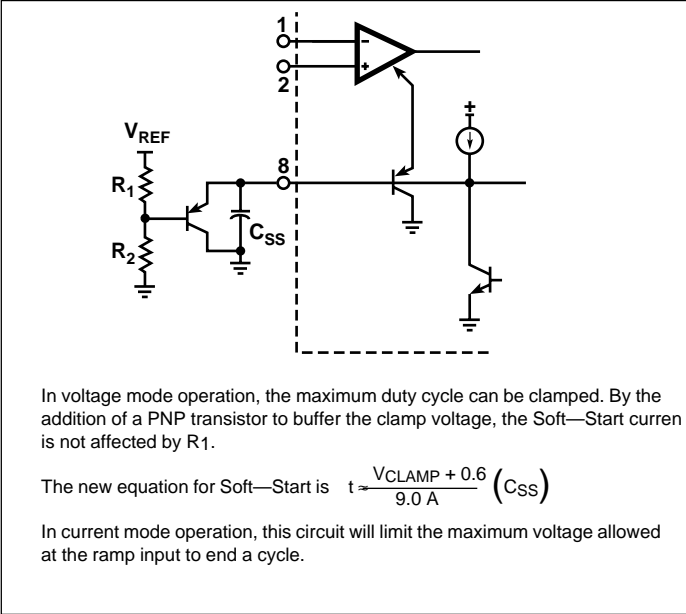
1

2

$V_{REF}$

$R_1$

$R_2$

8

$C_{SS}$

+

In voltage mode operation, the maximum duty cycle can be clamped. By the addition of a PNP transistor to buffer the clamp voltage, the Soft—Start curren is not affected by $R_1$.

The new equation for Soft—Start is $t \approx \frac{V_{CLAMP} + 0.6}{9.0\ A} \left(C_{SS}\right)$

In current mode operation, this circuit will limit the maximum voltage allowed at the ramp input to end a cycle.